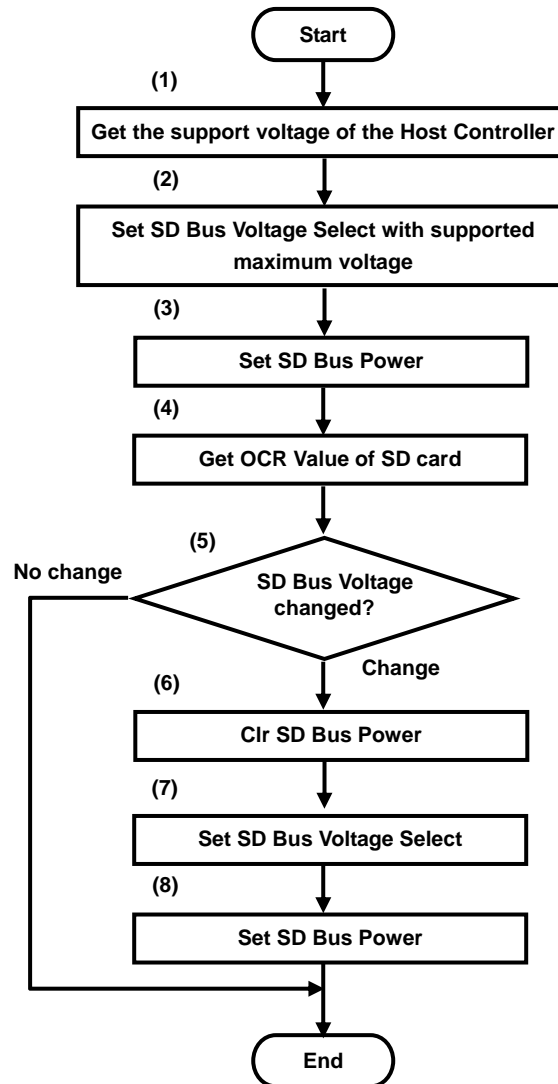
Start

(1)

Get the support voltage of the Host Controller

(2)

Set SD Bus Voltage Select with supported maximum voltage

(3)

Set SD Bus Power

(4)

Get OCR Value of SD card

(5)

No change

SD Bus Voltage changed?

Change

(6)

Clr SD Bus Power

(7)

Set SD Bus Voltage Select

(8)

Set SD Bus Power

End